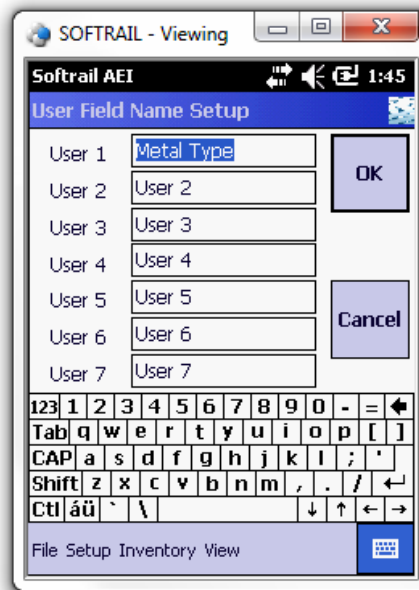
SOFTRAIL - Viewing

Softrail AEI

1:45

User Field Name Setup

User 1 Metal Type

User 2 User 2

User 3 User 3

User 4 User 4

User 5 User 5

User 6 User 6

User 7 User 7

OK

Cancel

123 1 2 3 4 5 6 7 8 9 0 - =

Tab q w e r t y u i o p [ ]

CAP a s d f g h j k l ; '

Shift z x c v b n m , . /

Ctl áü ` \

File Setup Inventory View